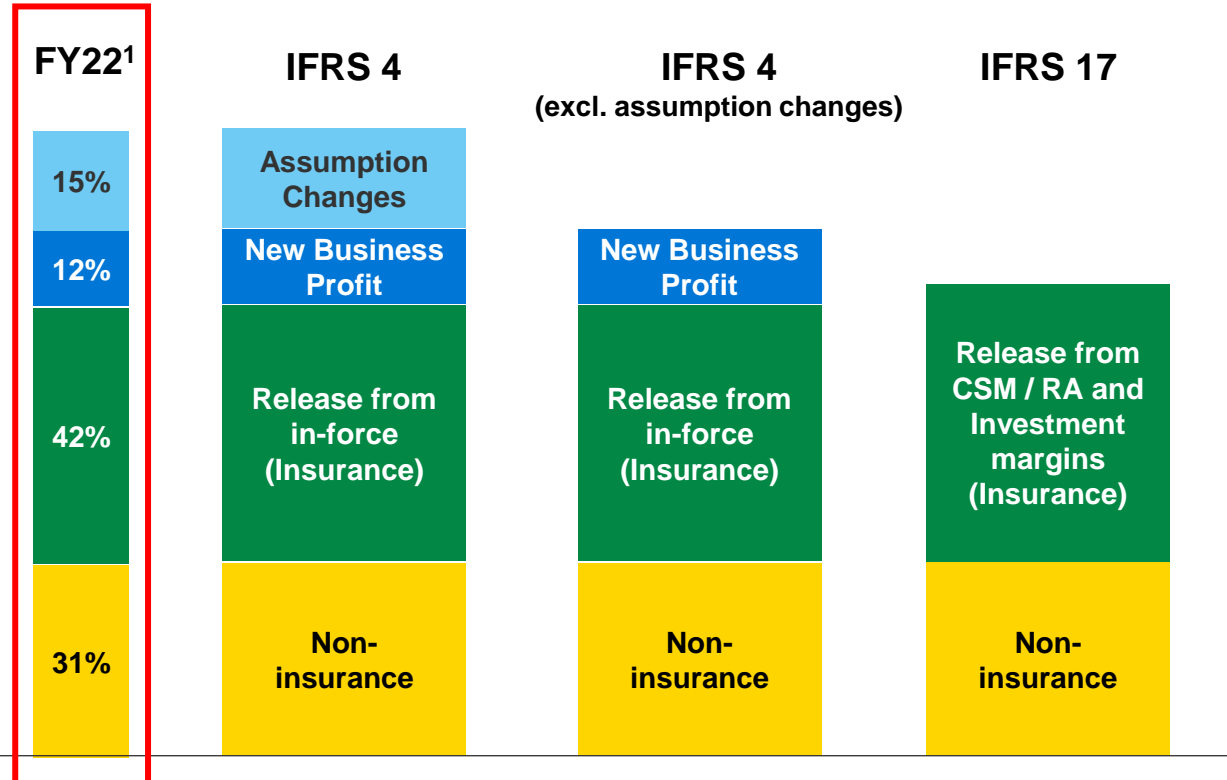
FY22$^1$

15%

12%

42%

31%

IFRS 4

Assumption Changes

New Business Profit

Release from in-force (Insurance)

Non-insurance

IFRS 4
(excl. assumption changes)

New Business Profit

Release from in-force (Insurance)

Non-insurance

IFRS 17

Release from CSM / RA and Investment margins (Insurance)

Non-insurance